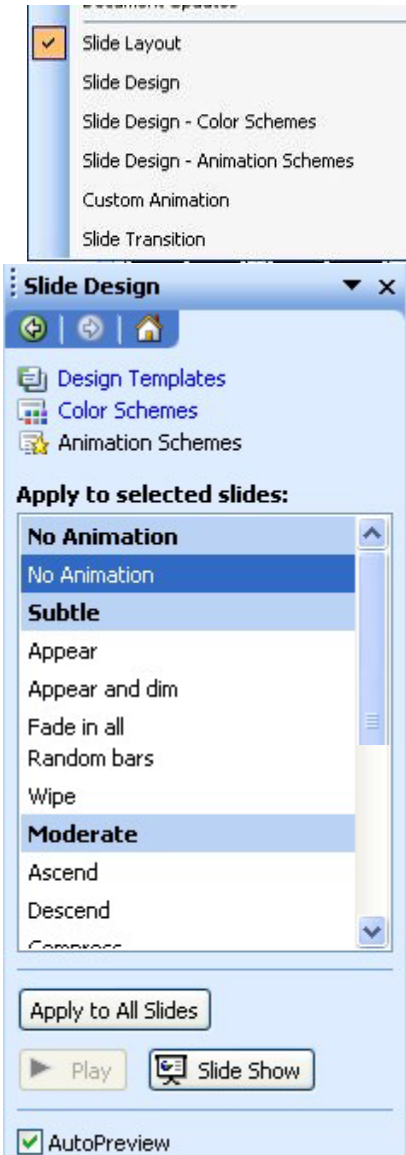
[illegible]
Slide Layout
Slide Design
Slide Design - Color Schemes
Slide Design - Animation Schemes
Custom Animation
Slide Transition

Slide Design

Design Templates
Color Schemes
Animation Schemes

Apply to selected slides:

No Animation
No Animation
Subtle
Appear
Appear and dim
Fade in all
Random bars
Wipe
Moderate
Ascend
Descend
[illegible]

Apply to All Slides

Play
Slide Show

AutoPreview